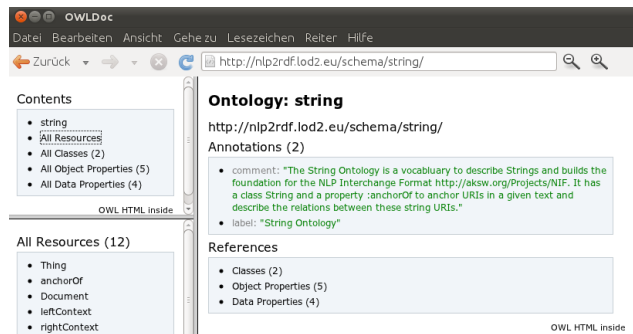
OWLDoc

Datei Bearbeiten Ansicht Gehe zu Lesezeichen Reiter Hilfe

Zurück

http://nlp2rdf.lod2.eu/schema/string/

Contents

- string
- All Resources
- All Classes (2)
- All Object Properties (5)
- All Data Properties (4)

OWL HTML inside

All Resources (12)

- Thing
- anchorOf
- Document
- leftContext
- rightContext

Ontology: string

http://nlp2rdf.lod2.eu/schema/string/

Annotations (2)

- comment: "The String Ontology is a vocabluary to describe Strings and builds the foundation for the NLP Interchange Format http://aksw.org/Projects/NIF. It has a class String and a property :anchorOf to anchor URIs in a given text and describe the relations between these string URIs."
- label: "String Ontology"

References

- Classes (2)
- Object Properties (5)
- Data Properties (4)

OWL HTML inside